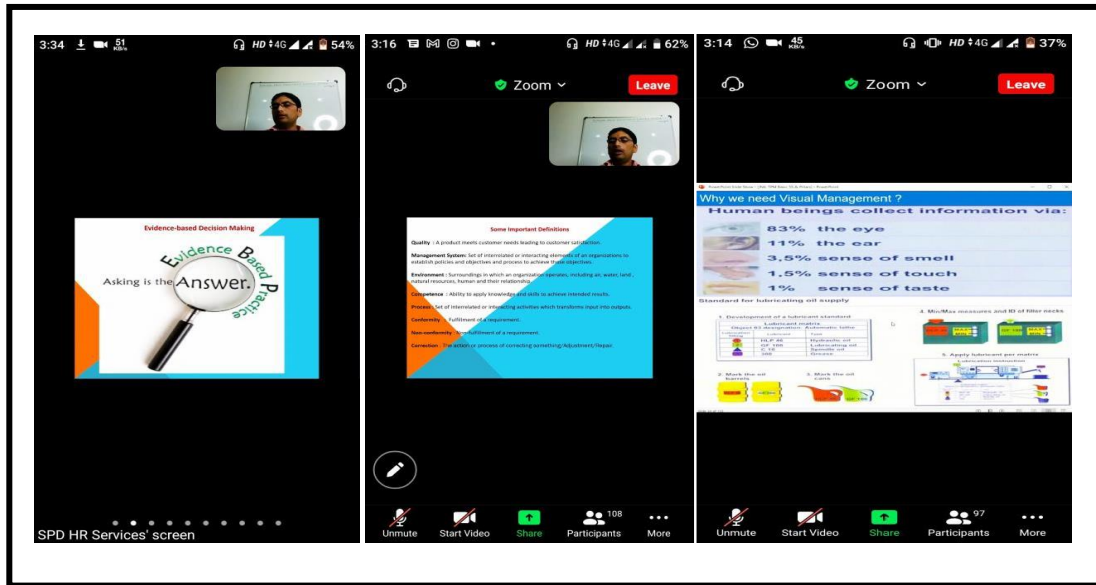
3:34 51 KB/s HD 4G 54%

Evidence-based Decision Making

Evidence Based Practice

Asking is the Answer.

SPD HR Services' screen

3:16 HD 4G 62%

Zoom

Leave

Some Important Definitions

Quality : A product meets customer needs leading to customer satisfaction.

Management System: Set of interrelated or interacting elements of an organizations to establish policies and objectives and process to achieve those objectives.

Environment : Surroundings in which an organization operates, including air, water, land , natural resources, human and their relationship.

Competence : Ability to apply knowledge and skills to achieve intended results.

Process : Set of interrelated or interacting activities which transforms input into outputs.

Conformity : Fulfillment of a requirement.

Non-conformity : Non-fulfillment of a requirement.

Correction : The action or process of correcting something/Adjustment/Repair.

Unmute Start Video Share 108 Participants More

3:14 45 KB/s HD 4G 37%

Zoom

Leave

Why we need Visual Management ?

Human beings collect information via:

83% the eye

11% the ear

3,5% sense of smell

1,5% sense of touch

1% sense of taste

Standard for lubricating oil supply

1. Development of a lubricant standard

Lubricant matrix

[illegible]

2. Mark the oil barrels

3. Mark the oil cans

4. Min/Max measures and ID of filler necks

5. Apply lubricant per matrix

Unmute Start Video Share 97 Participants More